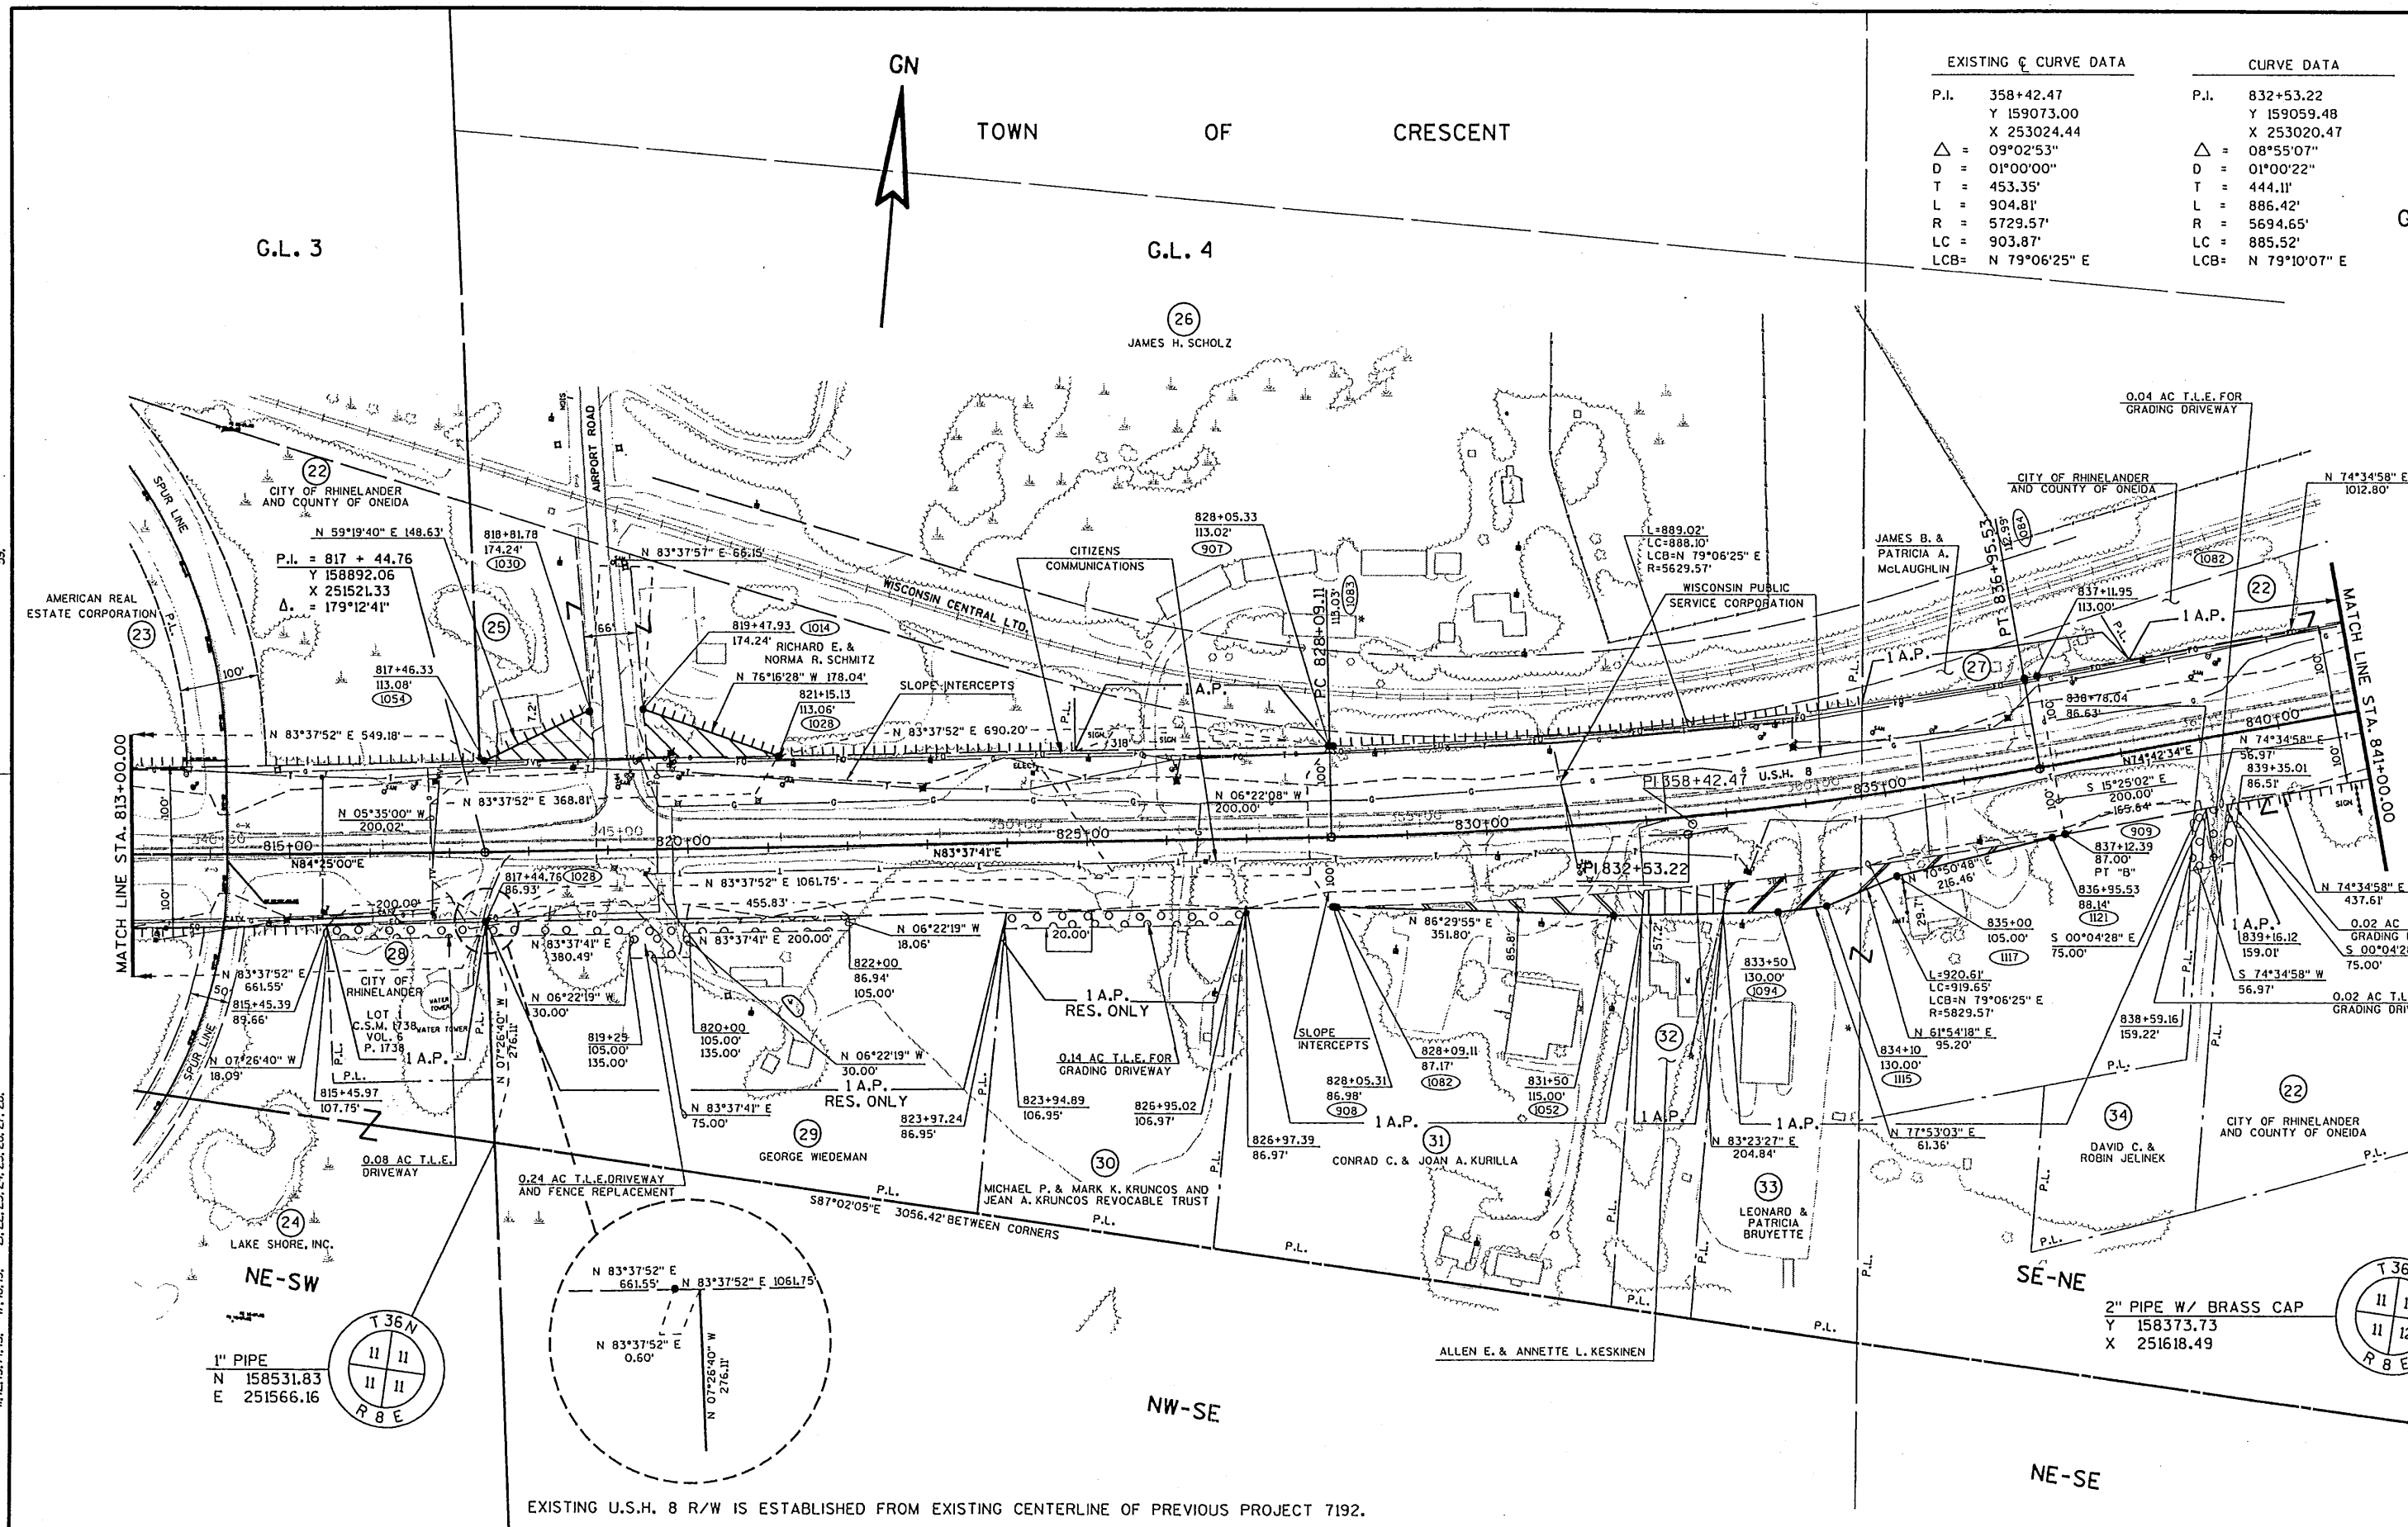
GN

TOWN OF CRESCENT

G.L. 3

G.L. 4

EXISTING ℄ CURVE DATA

| | | |
|---|---|---|
| P.I. | | 358+42.47 |
| | | Y 159073.00 |
| | | X 253024.44 |
| $\triangle$ | = | 09°02'53" |
| D | = | 01°00'00" |
| T | = | 453.35' |
| L | = | 904.81' |
| R | = | 5729.57' |
| LC | = | 903.87' |
| LCB | = | N 79°06'25" E |

CURVE DATA

| | | |
|---|---|---|
| P.I. | | 832+53.22 |
| | | Y 159059.48 |
| | | X 253020.47 |
| $\triangle$ | = | 08°55'07" |
| D | = | 01°00'22" |
| T | = | 444.11' |
| L | = | 886.42' |
| R | = | 5694.65' |
| LC | = | 885.52' |
| LCB | = | N 79°10'07" E |

26 JAMES H. SCHOLZ

22 CITY OF RHINELANDER AND COUNTY OF ONEIDA

SPUR LINE

AIRPORT ROAD

AMERICAN REAL ESTATE CORPORATION 23

N 59°19'40" E 148.63'

P.I. = 817 + 44.76
Y 158892.06
X 251521.33
Δ. = 179°12'41"

818+81.78 174.24' 1030

N 83°37'57" E 66.15'

25

66'

819+47.93 1014 174.24' RICHARD E. & NORMA R. SCHMITZ

N 76°16'28" W 178.04'

821+15.13 113.06' 1028

817+46.33 113.08' 1054

WISCONSIN CENTRAL LTD.

CITIZENS COMMUNICATIONS

828+05.33 113.02' 907

SLOPE INTERCEPTS

N 83°37'52" E 549.18'

N 83°37'52" E 690.20'

1 A.P.

PC 828+09.11

113.03' 1083

L=889.02' LC=888.10' LCB=N 79°06'25" E R=5629.57'

WISCONSIN PUBLIC SERVICE CORPORATION

JAMES B. & PATRICIA A. McLAUGHLIN

PT 836+95.53

12.95' 1084

CITY OF RHINELANDER AND COUNTY OF ONEIDA

0.04 AC T.L.E. FOR GRADING DRIVEWAY

1082

N 74°34'58" E 1012.80'

837+11.95 113.00'

1 A.P.

22

27

1 A.P.

MATCH LINE STA. 841+00.00

838+78.04 86.63'

840+00

N 74°34'58" E

N74°42'34"E

56.97' 839+35.01 86.51'

S 15°25'02" E 200.00' 165.64'

909

837+12.39 87.00' PT "B"

836+95.53 88.14' 1121

N 74°34'58" E 437.61'

MATCH LINE STA. 813+00.00

100'

N 83°37'52" E 368.81'

N 05°35'00" W 200.02'

815+00

N84°25'00"E

845+00

820+00

825+00

N83°37'41"E

N 06°22'08" W 200.00'

830+00

PI 358+42.47 U.S.H. 8

835+00

PI 832+53.22

817+44.76 1028 86.93'

N 83°37'52" E 1061.75'

455.83'

200.00'

N 83°37'41" E 380.49'

N 83°37'41" E 200.00'

N 06°22'19" W 18.06'

20.00'

N 86°29'55" E 351.80'

85.8'

57.2'

N 70°50'48" E 216.46'

835+00 105.00' 1117

S 00°04'28" E 75.00'

1 A.P. 839+16.12 159.01'

0.02 AC GRADING

S 00°04'2 75.00'

N 83°37'52" E 661.55'

815+45.39 89.66'

28

CITY OF RHINELANDER

LOT 1 C.S.M. 1738 VOL. 6 P. 1738

WATER TOWER

1 A.P.

N 07°26'40" W 276.11'

N 06°22'19" W 30.00'

819+25 105.00' 135.00'

820+00 105.00' 135.00'

822+00 86.94' 105.00'

1 A.P. RES. ONLY

0.14 AC T.L.E. FOR GRADING DRIVEWAY

SLOPE INTERCEPTS

828+09.11 87.17' 1082

833+50 130.00' 1094

29.1'

L=920.61' LC=919.65' LCB=N 79°06'25" E R=5829.57'

N 61°54'18" E 95.20'

834+10 130.00' 1115

S 74°34'58" W 56.97'

0.02 AC T.L GRADING DRI

838+59.16 159.22'

N 07°26'40" W 18.09'

P.L.

815+94.97 107.75'

N 06°22'19" W 30.00'

1 A.P. RES. ONLY

N 83°37'41" E 75.00'

823+97.24 86.95'

823+94.89 106.95'

826+95.02 106.97'

828+05.31 86.98' 908

1 A.P.

831+50 115.00' 1052

32

1 A.P.

N 83°23'27" E 204.84'

1 A.P.

N 77°53'03" E 61.36'

34

22

0.08 AC T.L.E. DRIVEWAY

0.24 AC T.L.E. DRIVEWAY AND FENCE REPLACEMENT

29 GEORGE WIEDEMAN

30 MICHAEL P. & MARK K. KRUNCOS AND JEAN A. KRUNCOS REVOCABLE TRUST

826+97.39 86.97'

31 CONRAD C. & JOAN A. KURILLA

33 LEONARD & PATRICIA BRUYETTE

DAVID C. & ROBIN JELINEK

CITY OF RHINELANDER AND COUNTY OF ONEIDA

S87°02'05"E 3056.42' BETWEEN CORNERS

24 LAKE SHORE, INC.

NE-SW

1" PIPE
N 158531.83
E 251566.16

T 36 N
11 11
11 11
R 8 E

N 83°37'52" E 661.55'

N 83°37'52" E 1061.75'

N 83°37'52" E 0.60'

N 07°26'40" W 276.11'

NW-SE

ALLEN E. & ANNETTE L. KESKINEN

SE-NE

2" PIPE W/ BRASS CAP
Y 158373.73
X 251618.49

T 36
11 1
11 12
R 8 E

NE-SE

EXISTING U.S.H. 8 R/W IS ESTABLISHED FROM EXISTING CENTERLINE OF PREVIOUS PROJECT 7192.